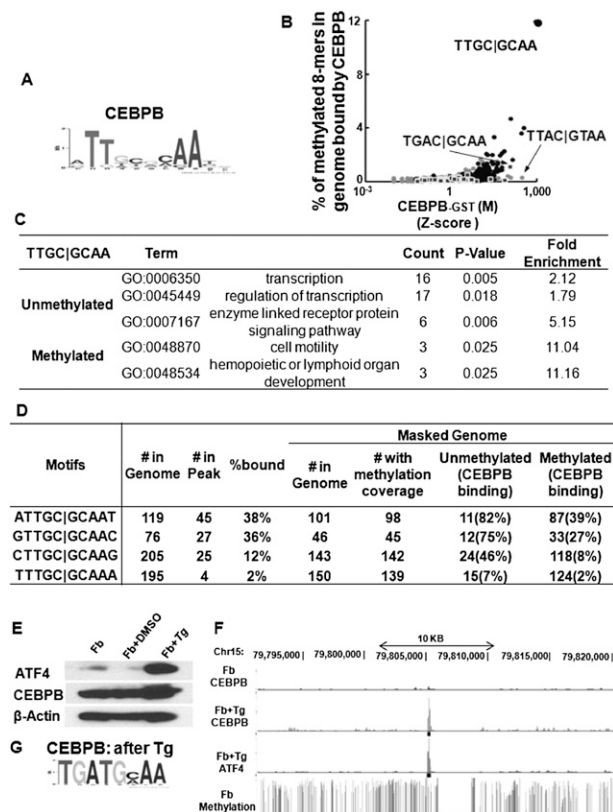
A

CEBPB

B

% of methylated 8-mers in genome bound by CEBPB

12

8

4

0

TTGC|GCAA

TGAC|GCAA

TTAC|GTAA

$10^{-3}$ 1 1,000

CEBPB-GST (M) (Z-score)

C

| TTGC\|GCAA | Term | | Count | P-Value | Fold Enrichment |
|---|---|---|---|---|---|
| Unmethylated | GO:0006350 | transcription | 16 | 0.005 | 2.12 |
| | GO:0045449 | regulation of transcription | 17 | 0.018 | 1.79 |
| | GO:0007167 | enzyme linked receptor protein signaling pathway | 6 | 0.006 | 5.15 |
| Methylated | GO:0048870 | cell motility | 3 | 0.025 | 11.04 |
| | GO:0048534 | hemopoietic or lymphoid organ development | 3 | 0.025 | 11.16 |

D

| Motifs | # in Genome | # in Peak | %bound | Masked Genome: # in Genome | # with methylation coverage | Unmethylated (CEBPB binding) | Methylated (CEBPB binding) |
|---|---|---|---|---|---|---|---|
| ATTGC\|GCAAT | 119 | 45 | 38% | 101 | 98 | 11(82%) | 87(39%) |
| GTTGC\|GCAAC | 76 | 27 | 36% | 46 | 45 | 12(75%) | 33(27%) |
| CTTGC\|GCAAG | 205 | 25 | 12% | 143 | 142 | 24(46%) | 118(8%) |
| TTTGC\|GCAAA | 195 | 4 | 2% | 150 | 139 | 15(7%) | 124(2%) |

E

Fb Fb+DMSO Fb+Tg

ATF4

CEBPB

β-Actin

F

10 KB

Chr15: 79,795,000 | 79,800,000 | 79,805,000 | 79,810,000 | 79,815,000 | 79,820,000 |

Fb CEBPB

Fb+Tg CEBPB

Fb+Tg ATF4

Fb Methylation

G

CEBPB: after Tg